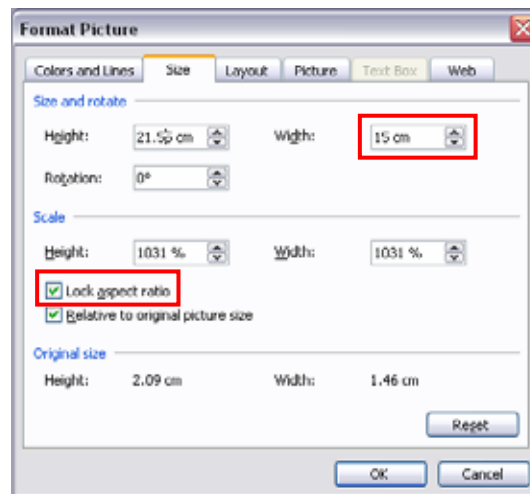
Format Picture

Colors and Lines | Size | Layout | Picture | Text Box | Web

Size and rotate

Height: 21.55 cm

Width: 15 cm

Rotation: 0°

Scale

Height: 1031 %

Width: 1031 %

Lock aspect ratio

Relative to original picture size

Original size

Height: 2.09 cm

Width: 1.46 cm

Reset

OK

Cancel